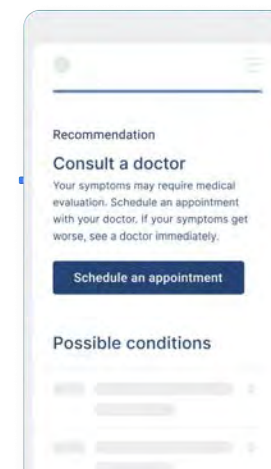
Recommendation

Consult a doctor

Your symptoms may require medical evaluation. Schedule an appointment with your doctor. If your symptoms get worse, see a doctor immediately.

Schedule an appointment

Possible conditions